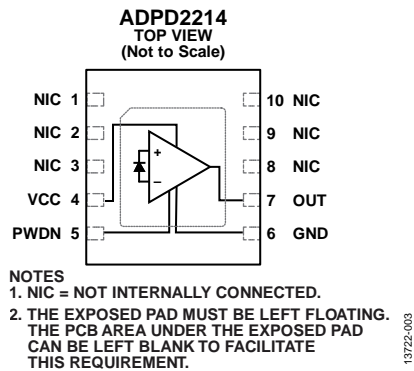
ADPD2214
TOP VIEW
(Not to Scale)

NIC 1
NIC 2
NIC 3
VCC 4
PWDN 5

10 NIC
9 NIC
8 NIC
7 OUT
6 GND

+
–

NOTES
1. NIC = NOT INTERNALLY CONNECTED.
2. THE EXPOSED PAD MUST BE LEFT FLOATING. THE PCB AREA UNDER THE EXPOSED PAD CAN BE LEFT BLANK TO FACILITATE THIS REQUIREMENT.

13722-003